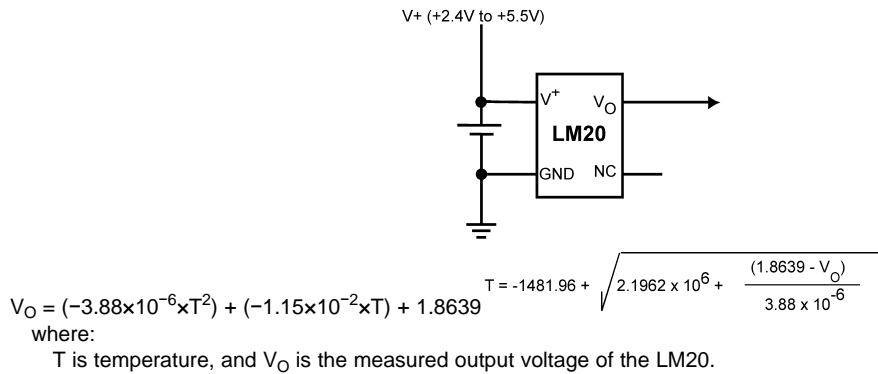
V+ (+2.4V to +5.5V)

$V^+$ $V_O$
LM20
GND NC

$T = -1481.96 + \sqrt{2.1962 \times 10^6 + \frac{(1.8639 - V_O)}{3.88 \times 10^{-6}}}$

$V_O = (-3.88\times10^{-6}\times T^2) + (-1.15\times10^{-2}\times T) + 1.8639$

where:

T is temperature, and $V_O$ is the measured output voltage of the LM20.